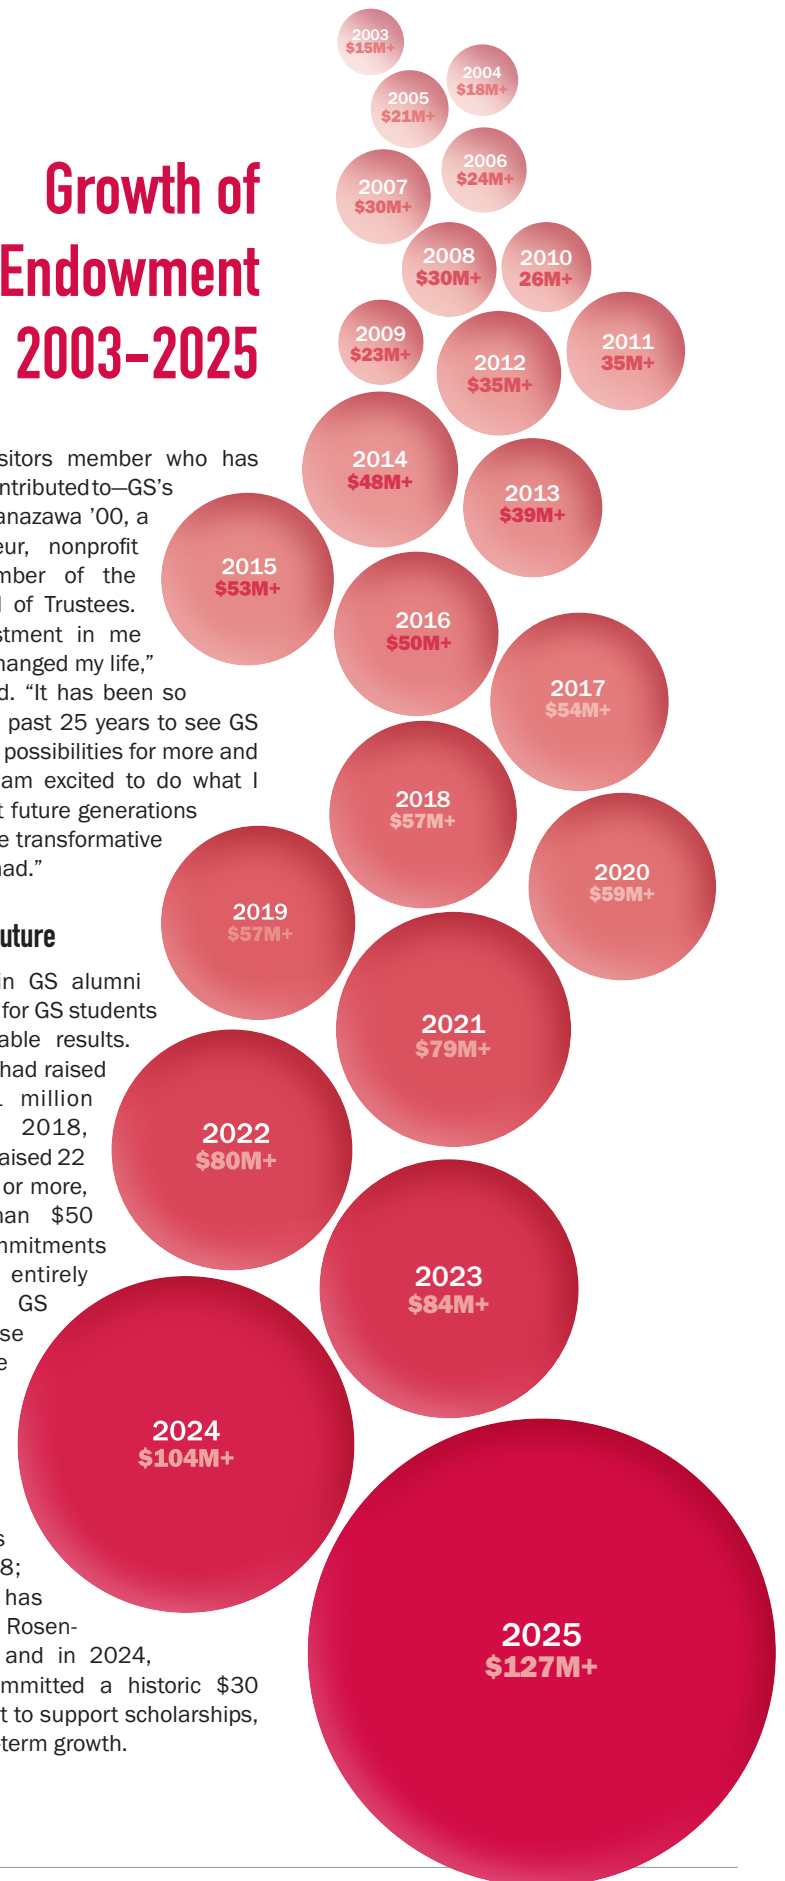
Growth of Endowment 2003–2025

2003
$15M+

2004
$18M+

2005
$21M+

2006
$24M+

2007
$30M+

2008
$30M+

2010
26M+

2009
$23M+

2012
$35M+

2011
35M+

2014
$48M+

2013
$39M+

2015
$53M+

2016
$50M+

2017
$54M+

2018
$57M+

2020
$59M+

2019
$57M+

2021
$79M+

2022
$80M+

2023
$84M+

2024
$104M+

2025
$127M+

sitors member who has ntributed to—GS's anazawa '00, a eur, nonprofit mber of the l of Trustees. stment in me hanged my life," d. "It has been so past 25 years to see GS possibilities for more and am excited to do what I t future generations e transformative had."

uture

in GS alumni for GS students able results. had raised million 2018, aised 22 or more, han $50 mmitments entirely GS se e

s 8; has Rosen- and in 2024, mmitted a historic $30 t to support scholarships, term growth.